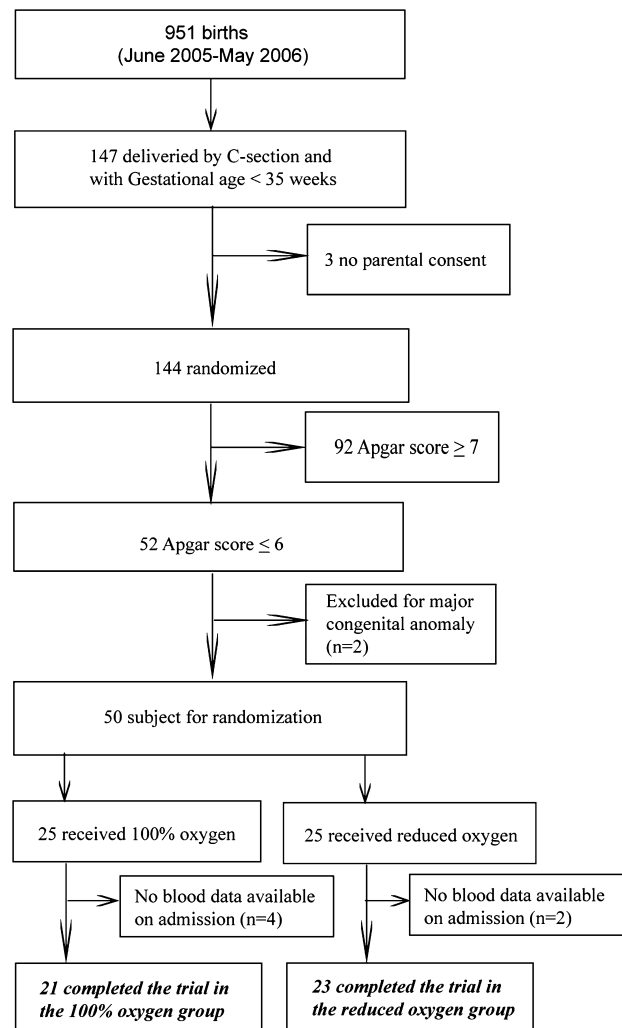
951 births
(June 2005-May 2006)

147 deliveried by C-section and with Gestational age < 35 weeks

3 no parental consent

144 randomized

92 Apgar score $\geq 7$

52 Apgar score $\leq 6$

Excluded for major congenital anomaly (n=2)

50 subject for randomization

25 received 100% oxygen

25 received reduced oxygen

No blood data available on admission (n=4)

No blood data available on admission (n=2)

***21 completed the trial in the 100% oxygen group***

***23 completed the trial in the reduced oxygen group***